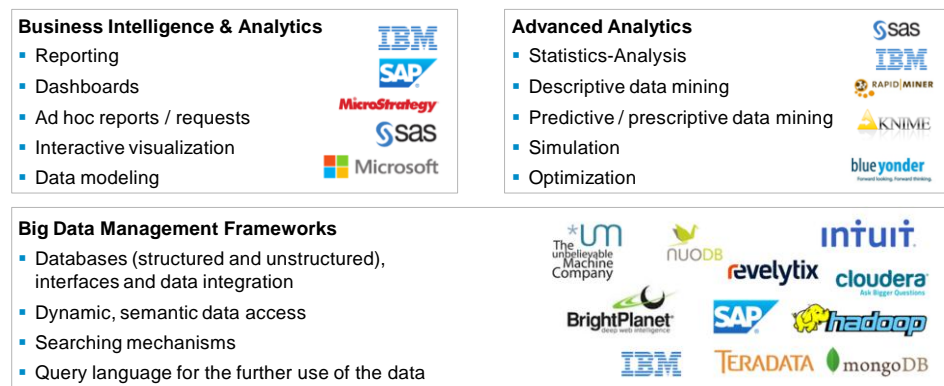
**Business Intelligence & Analytics**
- Reporting
- Dashboards
- Ad hoc reports / requests
- Interactive visualization
- Data modeling

IBM
SAP
MicroStrategy
sas
Microsoft

**Advanced Analytics**
- Statistics-Analysis
- Descriptive data mining
- Predictive / prescriptive data mining
- Simulation
- Optimization

sas
IBM
RAPID MINER
KNIME
blue yonder
Forward looking. Forward thinking.

**Big Data Management Frameworks**
- Databases (structured and unstructured), interfaces and data integration
- Dynamic, semantic data access
- Searching mechanisms
- Query language for the further use of the data

The unbelievable Machine Company
NUODB
INTUIT.
revelytix
cloudera
Ask Bigger Questions
BrightPlanet
deep web intelligence
SAP
hadoop
IBM
TERADATA
mongoDB